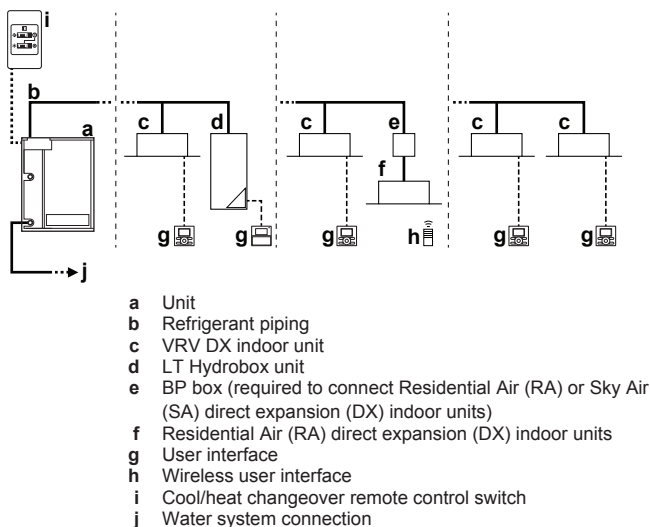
i

b

a

c

d

c

e

f

c

c

g

g

g

h

g

g

j

**a** Unit
**b** Refrigerant piping
**c** VRV DX indoor unit
**d** LT Hydrobox unit
**e** BP box (required to connect Residential Air (RA) or Sky Air (SA) direct expansion (DX) indoor units)
**f** Residential Air (RA) direct expansion (DX) indoor units
**g** User interface
**h** Wireless user interface
**i** Cool/heat changeover remote control switch
**j** Water system connection